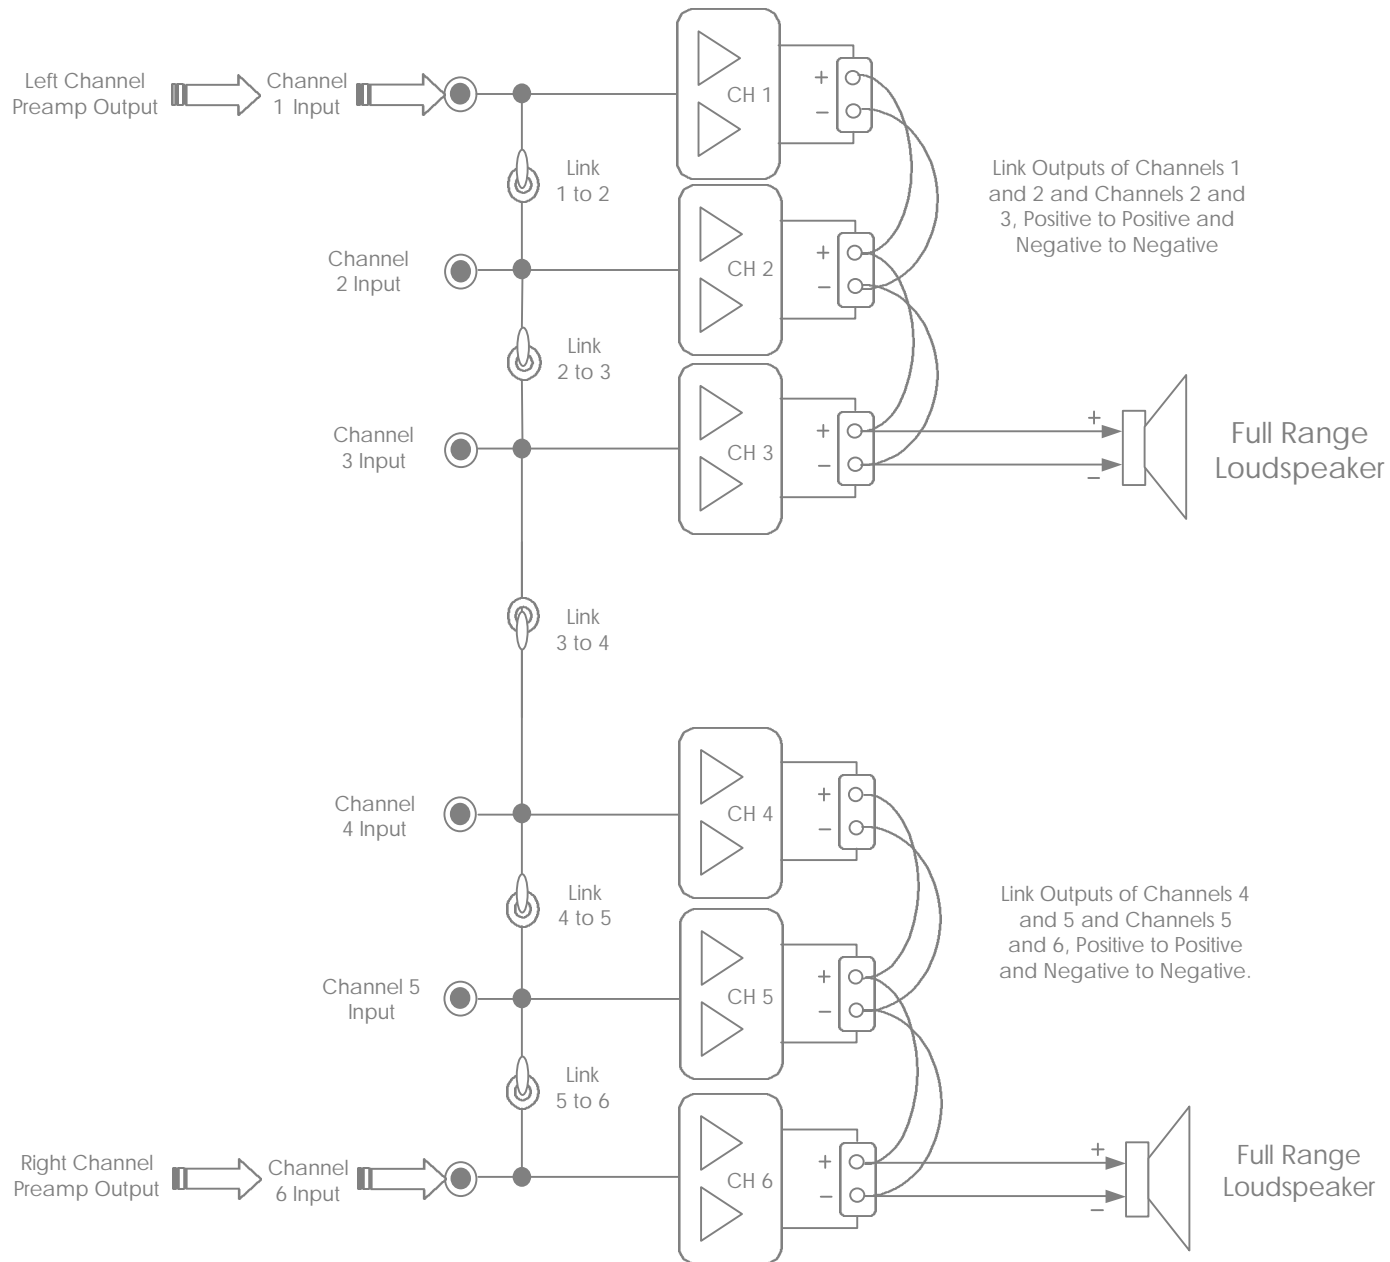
Left Channel Preamp Output

Channel 1 Input

CH 1

+
–

Link 1 to 2

Link Outputs of Channels 1 and 2 and Channels 2 and 3, Positive to Positive and Negative to Negative

Channel 2 Input

CH 2

+
–

Link 2 to 3

Channel 3 Input

CH 3

+
–

+
–

Full Range Loudspeaker

Link 3 to 4

Channel 4 Input

CH 4

+
–

Link 4 to 5

Link Outputs of Channels 4 and 5 and Channels 5 and 6, Positive to Positive and Negative to Negative.

Channel 5 Input

CH 5

+
–

Link 5 to 6

Right Channel Preamp Output

Channel 6 Input

CH 6

+
–

+
–

Full Range Loudspeaker